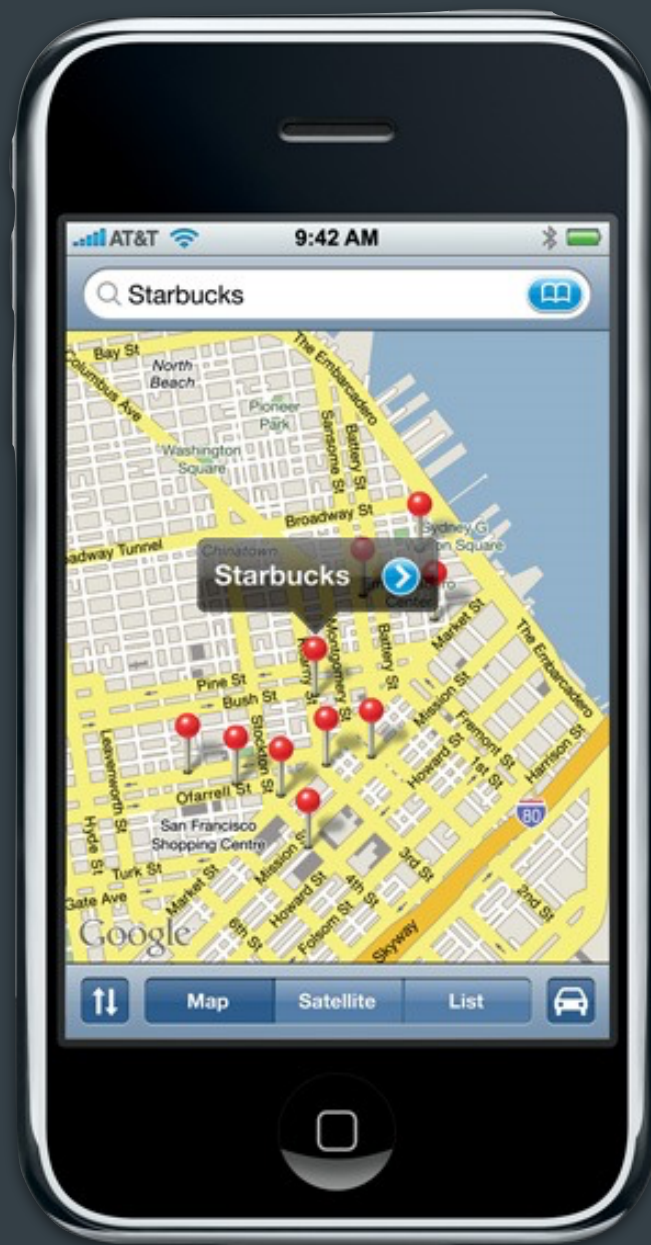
AT&T 9:42 AM

Starbucks

Bay St
North Beach
Columbus Ave
Pioneer Park
Washington Square
The Embarcadero
Sansome St
Battery St
Broadway St
adway Tunnel
Chinatown
Sydney G. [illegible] Square
Starbucks
Center
Market St
Battery St
Montgomery St
Kearny St
Pine St
Bush St
Stockton St
Mission St
Fremont St
1st St
Harrison St
The Embarcadero
Leavenworth St
Ofarrell St
Howard St
80
San Francisco Shopping Centre
Hyde St
Turk St
Gate Ave
Market St
Mission St
3rd St
2nd St
Howard St
4th St
Folsom St
6th St
Skyway
Google

Map
Satellite
List